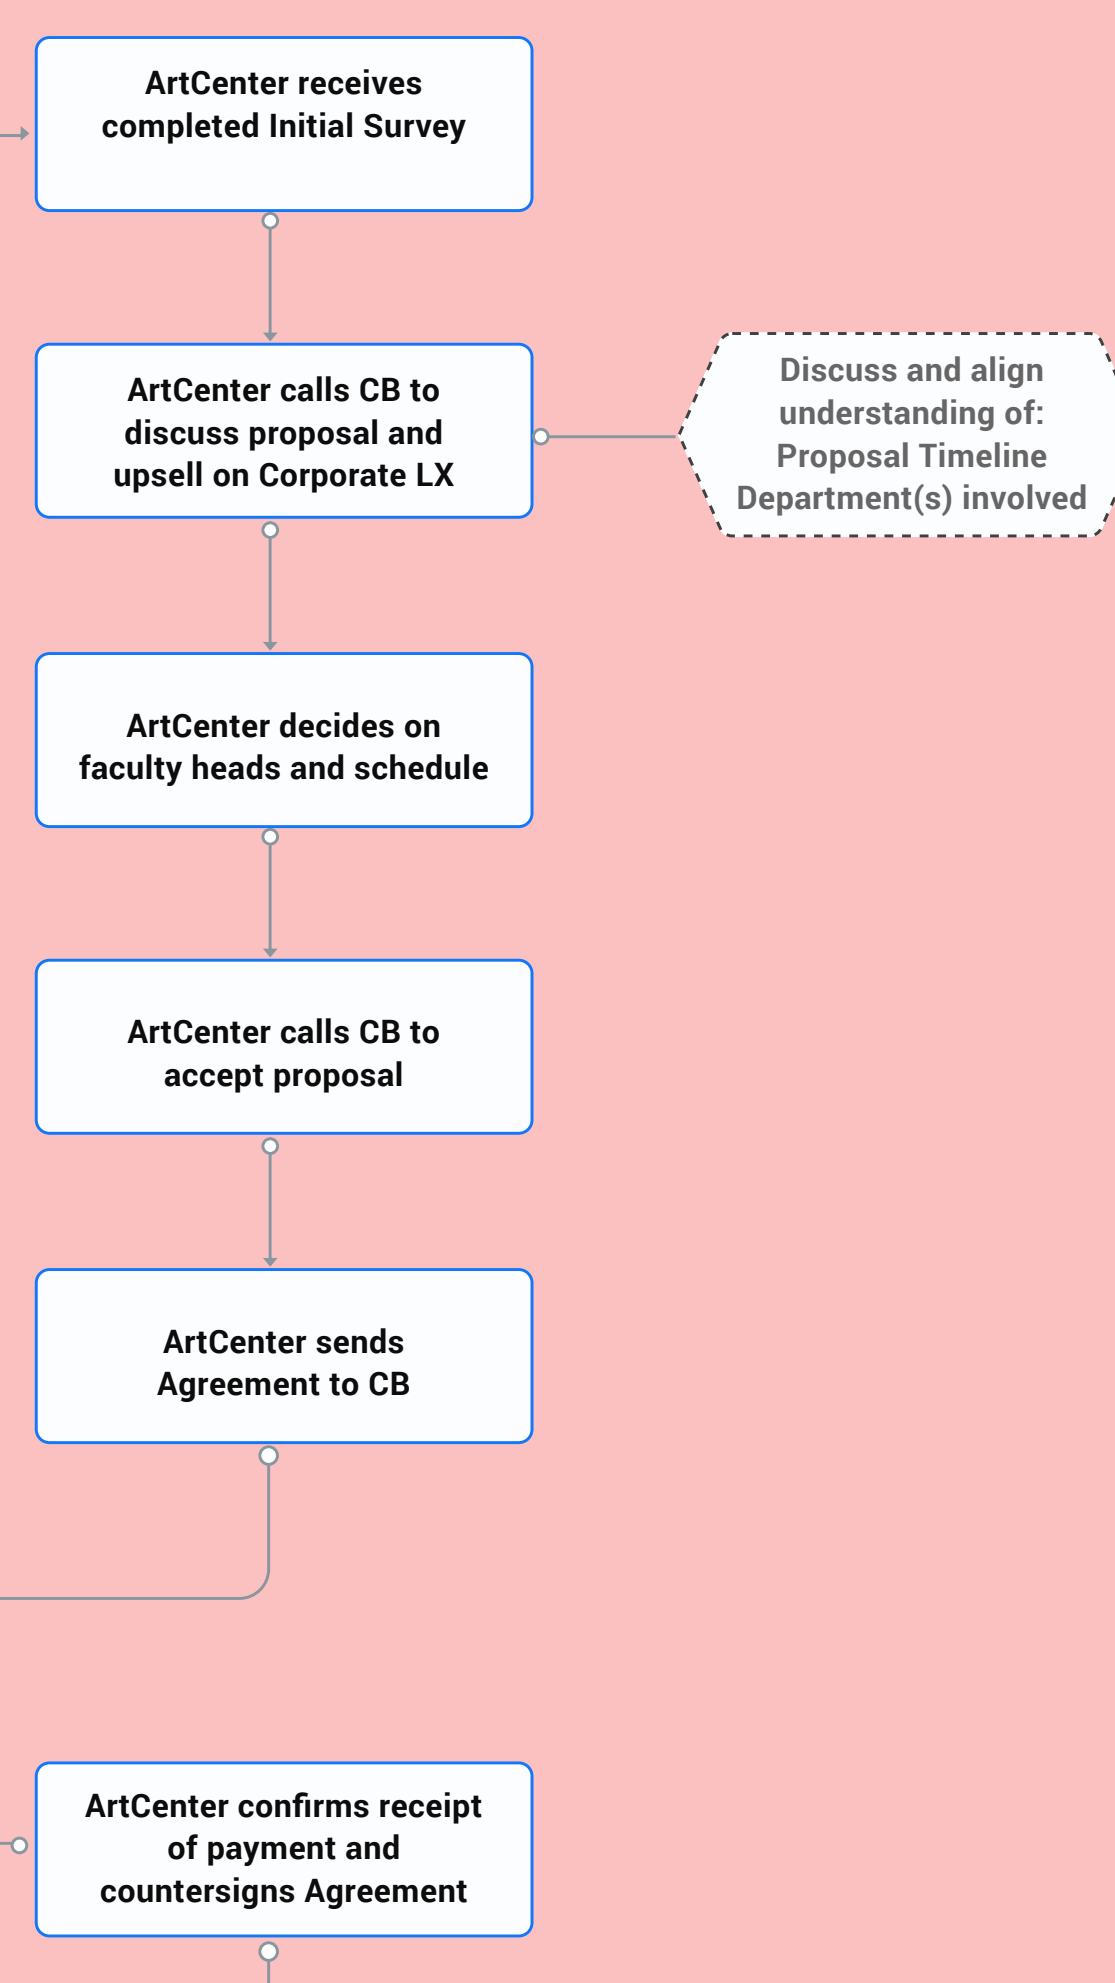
ArtCenter receives completed Initial Survey

ArtCenter calls CB to discuss proposal and upsell on Corporate LX

Discuss and align understanding of:
Proposal Timeline
Department(s) involved

ArtCenter decides on faculty heads and schedule

ArtCenter calls CB to accept proposal

ArtCenter sends Agreement to CB

ArtCenter confirms receipt of payment and countersigns Agreement